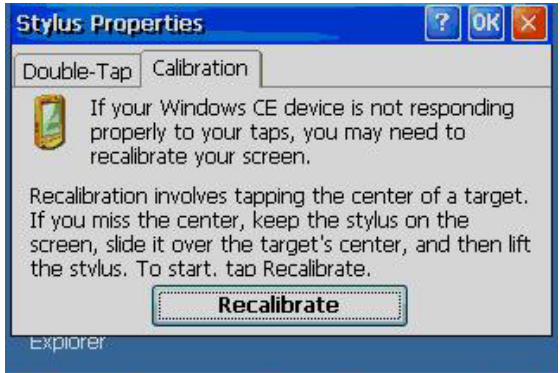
Stylus Properties

?
OK

Double-Tap
Calibration

If your Windows CE device is not responding properly to your taps, you may need to recalibrate your screen.

Recalibration involves tapping the center of a target. If you miss the center, keep the stylus on the screen, slide it over the target's center, and then lift the stylus. To start, tap Recalibrate.

Recalibrate

Explorer